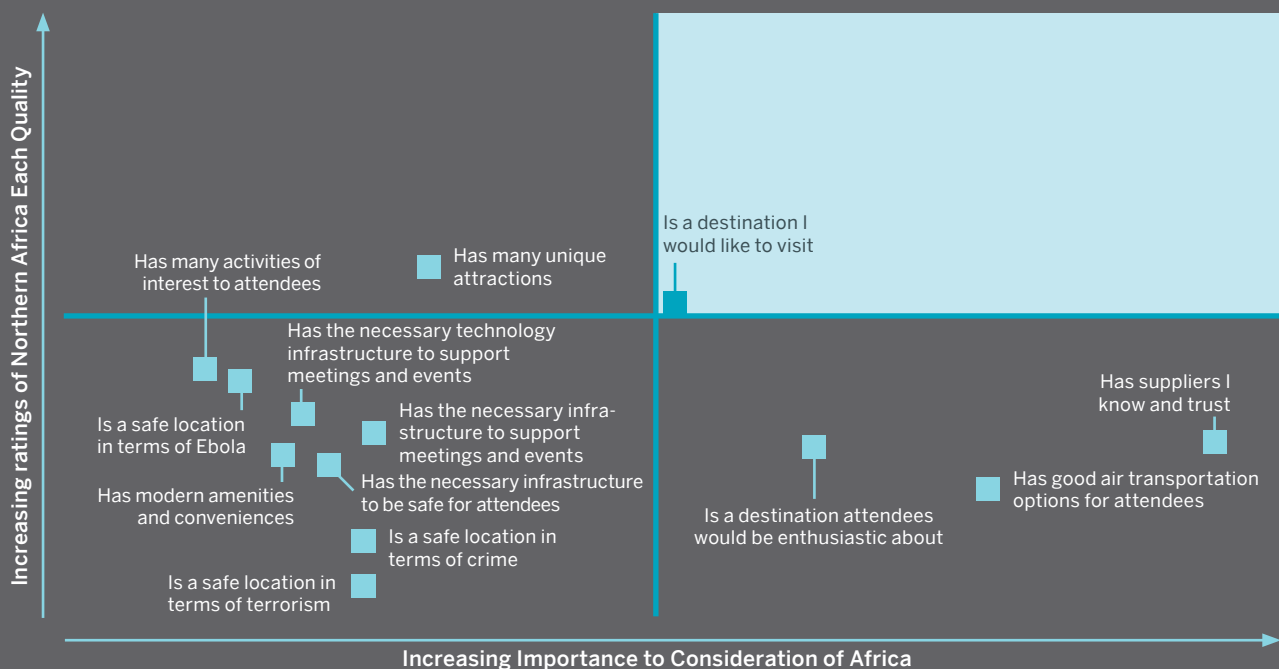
Increasing ratings of Northern Africa Each Quality

Is a destination I would like to visit

Has many activities of interest to attendees

Has many unique attractions

Has the necessary technology infrastructure to support meetings and events

Is a safe location in terms of Ebola

Has the necessary infrastructure to support meetings and events

Has modern amenities and conveniences

Has the necessary infrastructure to be safe for attendees

Is a safe location in terms of crime

Is a safe location in terms of terrorism

Has suppliers I know and trust

Has good air transportation options for attendees

Is a destination attendees would be enthusiastic about

Increasing Importance to Consideration of Africa